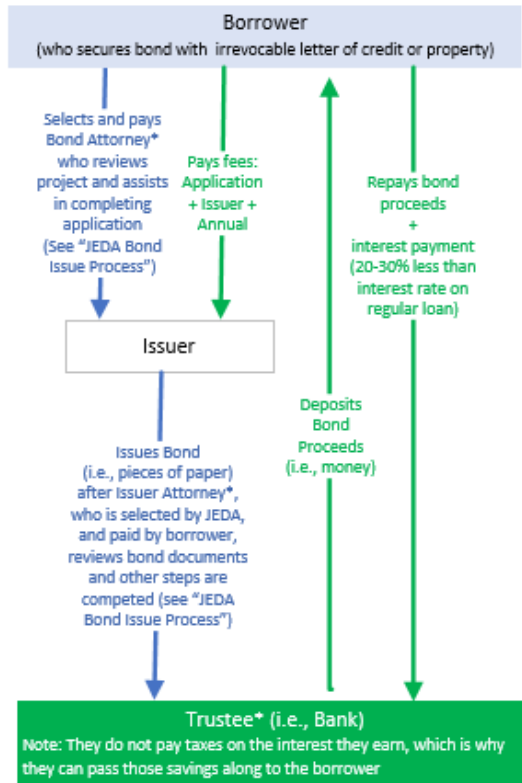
Borrower
(who secures bond with irrevocable letter of credit or property)

Selects and pays Bond Attorney* who reviews project and assists in completing application (See "JEDA Bond Issue Process")

Pays fees: Application + Issuer + Annual

Repays bond proceeds + interest payment (20-30% less than interest rate on regular loan)

Issuer

Deposits Bond Proceeds (i.e., money)

Issues Bond (i.e., pieces of paper) after Issuer Attorney*, who is selected by JEDA, and paid by borrower, reviews bond documents and other steps are competed (see "JEDA Bond Issue Process")

Trustee* (i.e., Bank)
Note: They do not pay taxes on the interest they earn, which is why they can pass those savings along to the borrower